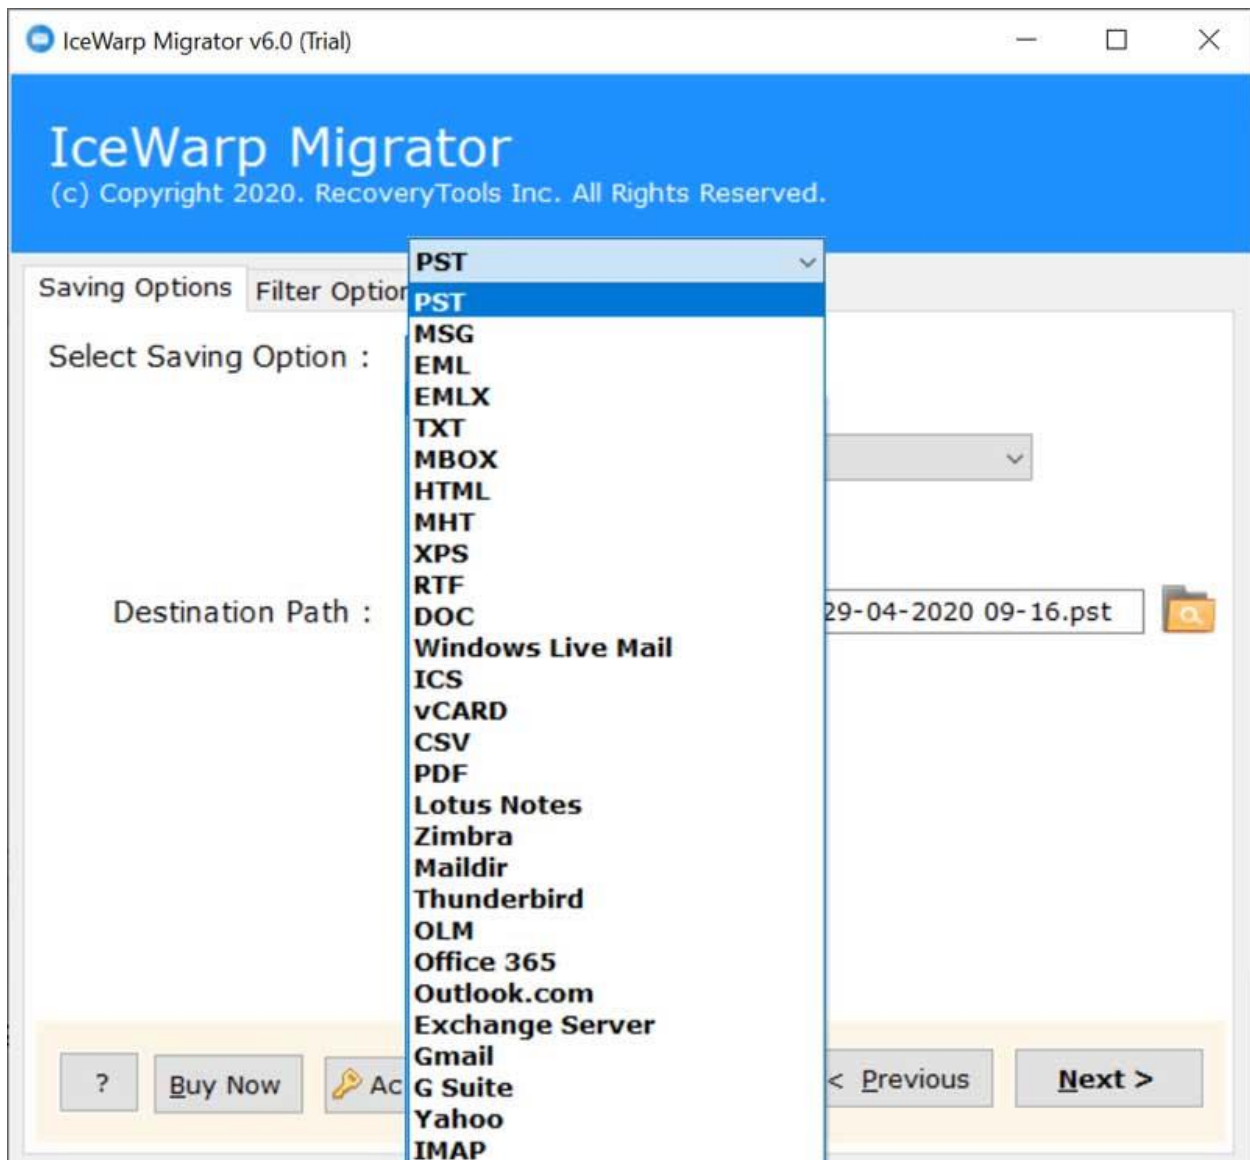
IceWarp Migrator v6.0 (Trial)

IceWarp Migrator
(c) Copyright 2020. RecoveryTools Inc. All Rights Reserved.

Saving Options | Filter Optior

Select Saving Option :

PST

PST
MSG
EML
EMLX
TXT
MBOX
HTML
MHT
XPS
RTF
DOC
Windows Live Mail
ICS
vCARD
CSV
PDF
Lotus Notes
Zimbra
Maildir
Thunderbird
OLM
Office 365
Outlook.com
Exchange Server
Gmail
G Suite
Yahoo
IMAP

Destination Path :

29-04-2020 09-16.pst

?

Buy Now

Ac

< Previous

Next >